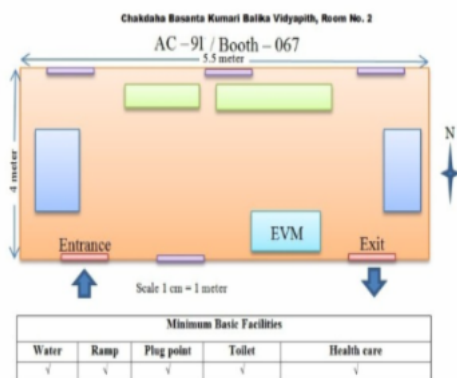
Chakdaha Basanta Kumari Balika Vidyapith, Room No. 2

AC – 91 / Booth – 067

5.5 meter

4 meter

N

Entrance

EVM

Exit

Scale 1 cm = 1 meter

| Minimum Basic Facilities | | | | |
|---|---|---|---|---|
| Water | Ramp | Plug point | Toilet | Health care |
| √ | √ | √ | √ | √ |